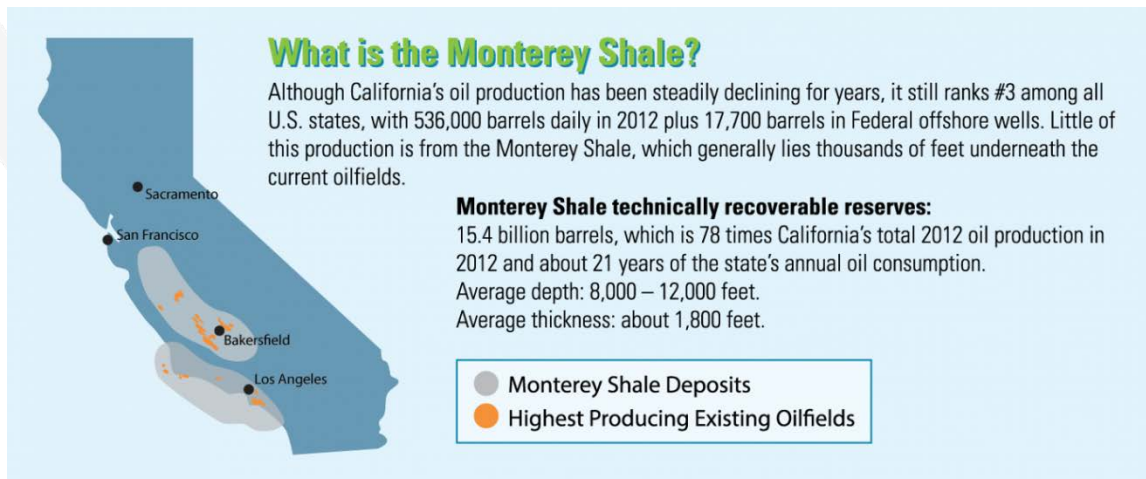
What is the Monterey Shale?

Although California's oil production has been steadily declining for years, it still ranks #3 among all U.S. states, with 536,000 barrels daily in 2012 plus 17,700 barrels in Federal offshore wells. Little of this production is from the Monterey Shale, which generally lies thousands of feet underneath the current oilfields.

Sacramento
San Francisco
Bakersfield
Los Angeles

Monterey Shale technically recoverable reserves:
15.4 billion barrels, which is 78 times California's total 2012 oil production in 2012 and about 21 years of the state's annual oil consumption.
Average depth: 8,000 – 12,000 feet.
Average thickness: about 1,800 feet.

Monterey Shale Deposits
Highest Producing Existing Oilfields